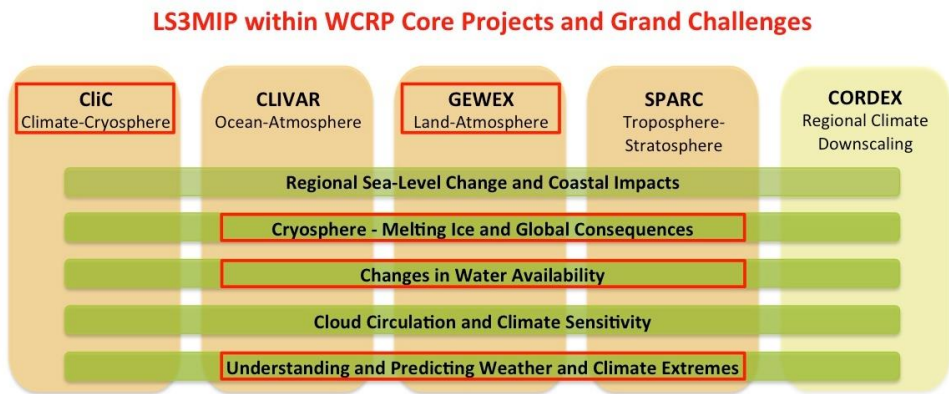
LS3MIP within WCRP Core Projects and Grand Challenges

CliC
Climate-Cryosphere

CLIVAR
Ocean-Atmosphere

GEWEX
Land-Atmosphere

SPARC
Troposphere-Stratosphere

CORDEX
Regional Climate Downscaling

Regional Sea-Level Change and Coastal Impacts

Cryosphere - Melting Ice and Global Consequences

Changes in Water Availability

Cloud Circulation and Climate Sensitivity

Understanding and Predicting Weather and Climate Extremes